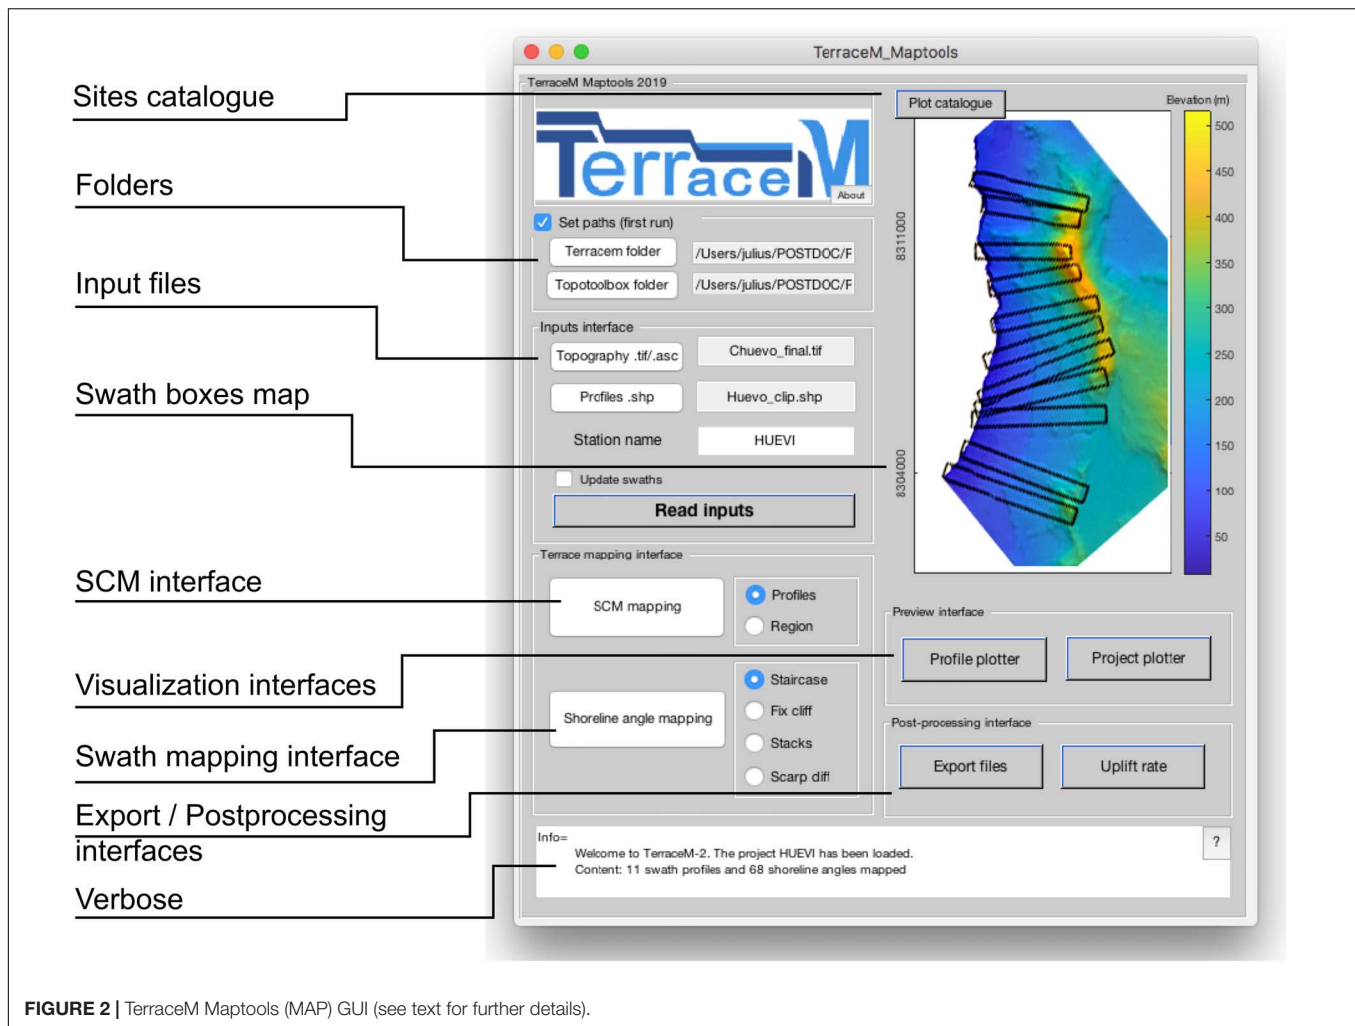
Sites catalogue

Folders

Input files

Swath boxes map

SCM interface

Visualization interfaces

Swath mapping interface

Export / Postprocessing interfaces

Verbose

TerraceM_Maptools

TerraceM Maptools 2019

TerraceM

About

Set paths (first run)

Terracem folder

/Users/julius/POSTDOC/F

Topotoolbox folder

/Users/julius/POSTDOC/F

Inputs interface

Topography .tif/.asc

Chuevo_final.tif

Profiles .shp

Huevo_clip.shp

Station name

HUEVI

Update swaths

Read inputs

Terrace mapping interface

SCM mapping

Profiles

Region

Shoreline angle mapping

Staircase

Fix cliff

Stacks

Scarp diff

Plot catalogue

Elevation (m)

500
450
400
350
300
250
200
150
100
50

8311000

8304000

Preview interface

Profile plotter

Project plotter

Post-processing interface

Export files

Uplift rate

Info=

Welcome to TerraceM-2. The project HUEVI has been loaded.
Content: 11 swath profiles and 68 shoreline angles mapped

?

FIGURE 2 | TerraceM Maptools (MAP) GUI (see text for further details).